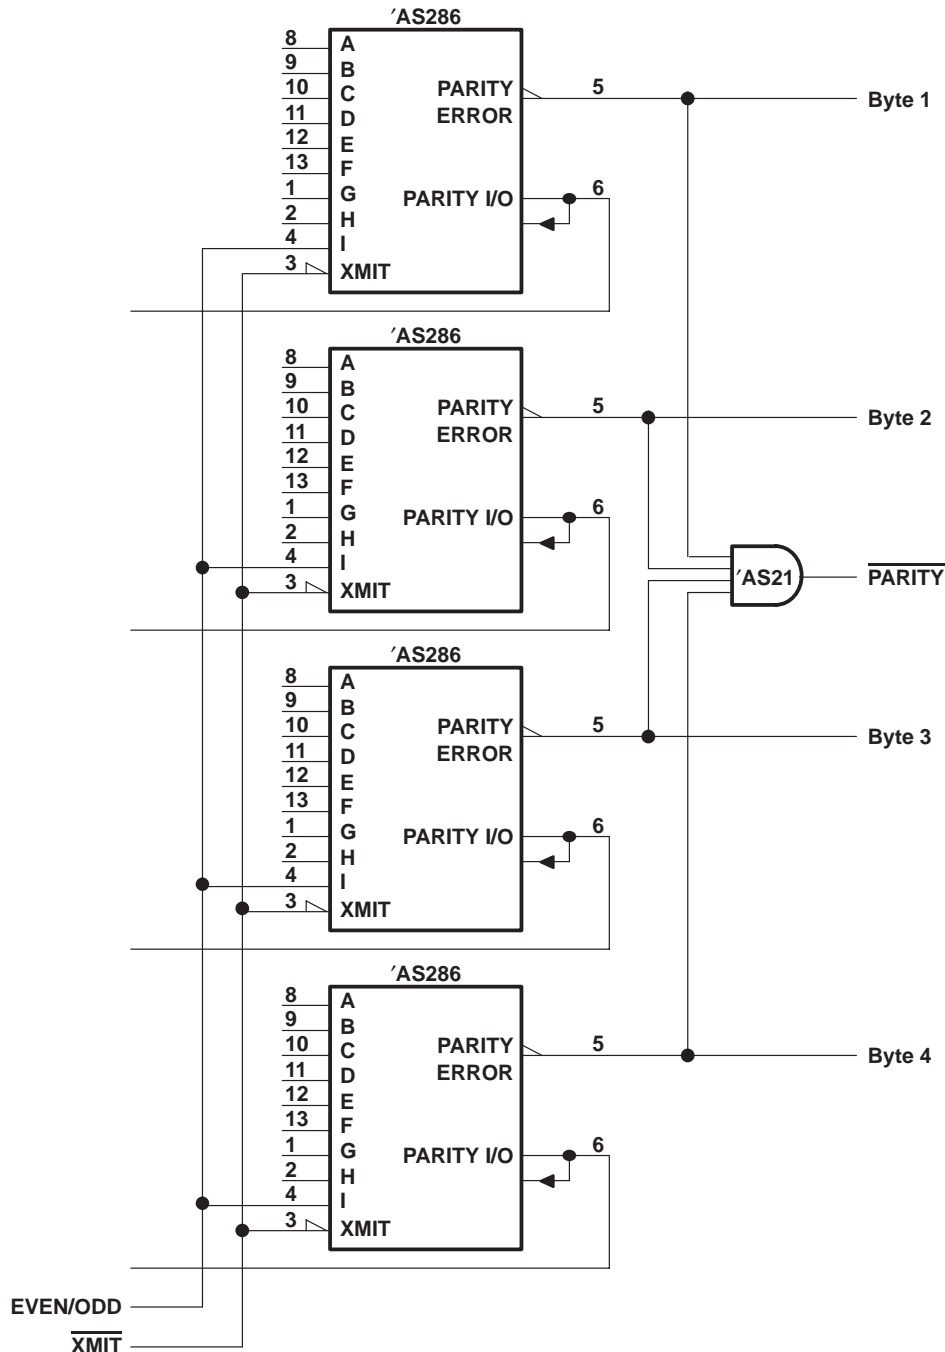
′AS286
8 A
9 B
10 C
11 D
12 E
13 F
1 G
2 H
4 I
3 XMIT
PARITY ERROR 5
PARITY I/O 6
Byte 1

′AS286
8 A
9 B
10 C
11 D
12 E
13 F
1 G
2 H
4 I
3 XMIT
PARITY ERROR 5
PARITY I/O 6
Byte 2

′AS21
$\overline{\text{PARITY}}$

′AS286
8 A
9 B
10 C
11 D
12 E
13 F
1 G
2 H
4 I
3 XMIT
PARITY ERROR 5
PARITY I/O 6
Byte 3

′AS286
8 A
9 B
10 C
11 D
12 E
13 F
1 G
2 H
4 I
3 XMIT
PARITY ERROR 5
PARITY I/O 6
Byte 4

EVEN/ODD
$\overline{\text{XMIT}}$